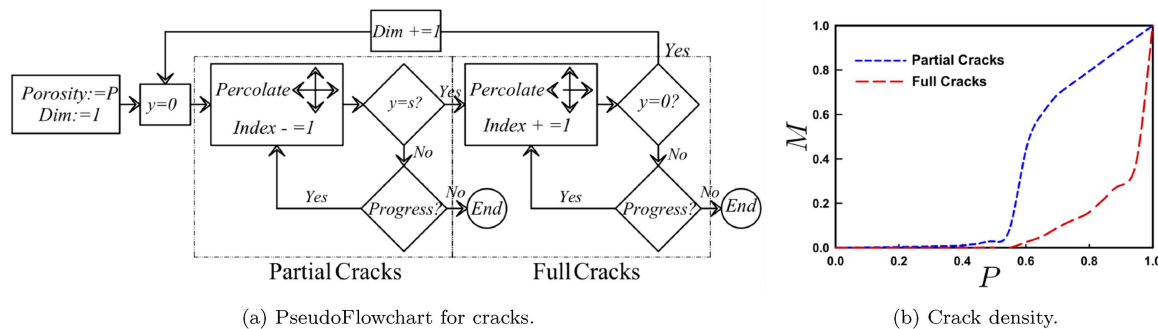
Dim +=1

Yes

Porosity:=P
Dim:=1

y=0

Percolate

Index - =1

y=s?

Yes

No

Yes

Progress?

No

End

Percolate

Index + =1

y=0?

No

Yes

Progress?

No

End

Partial Cracks

Full Cracks

(a) PseudoFlowchart for cracks.

Partial Cracks

Full Cracks

1.0
0.8
0.6
0.4
0.2
0.0

$M$

0.0 0.2 0.4 0.6 0.8 1.0

$P$

(b) Crack density.